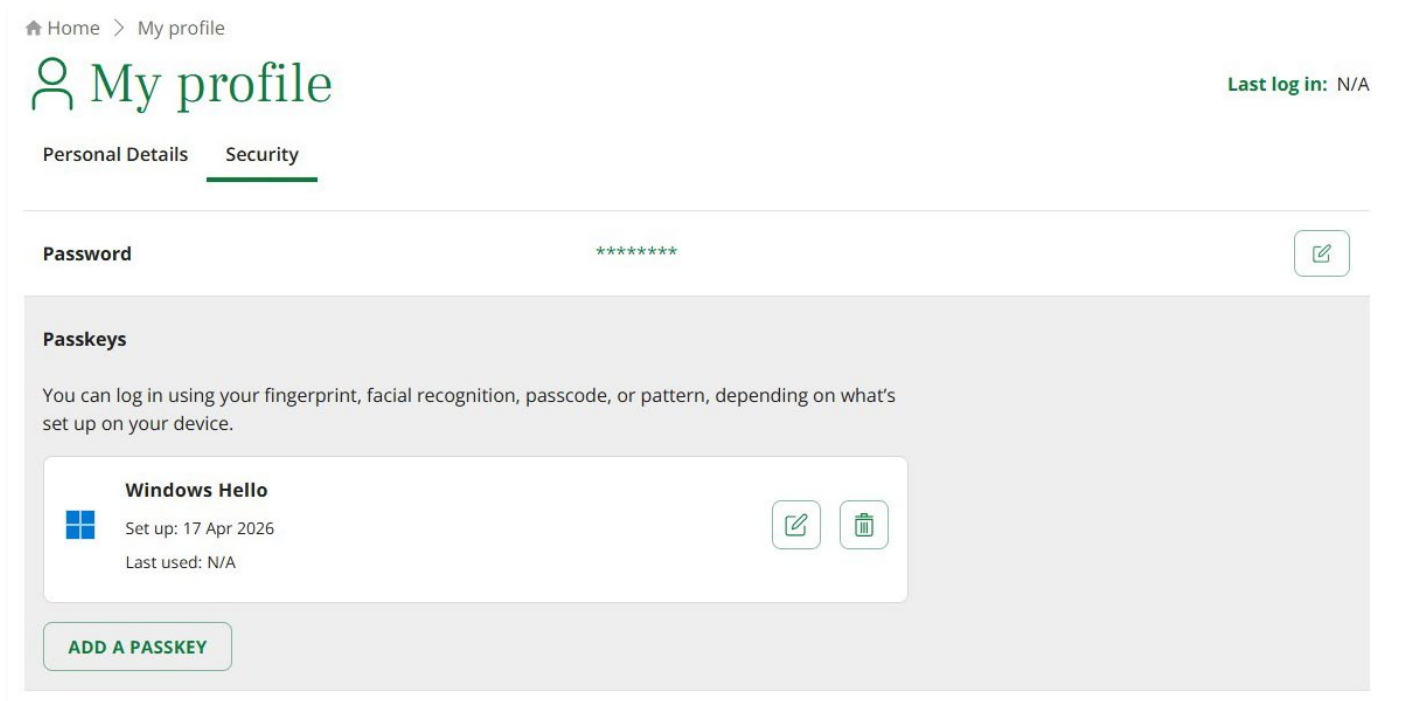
Home > My profile

My profile

Last log in: N/A

Personal Details Security

Password ********

Passkeys

You can log in using your fingerprint, facial recognition, passcode, or pattern, depending on what's set up on your device.

Windows Hello
Set up: 17 Apr 2026
Last used: N/A

ADD A PASSKEY